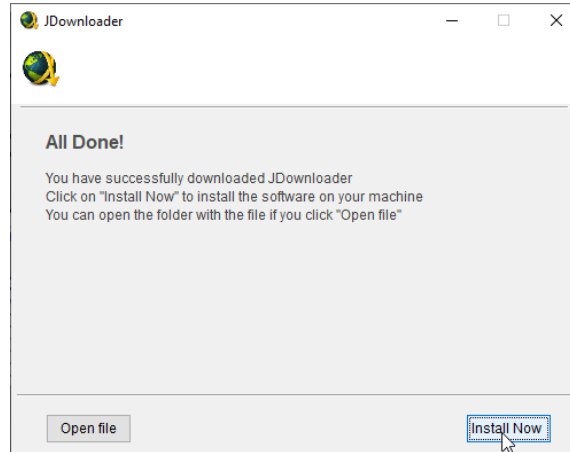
JDownloader

All Done!

You have successfully downloaded JDownloader
Click on "Install Now" to install the software on your machine
You can open the folder with the file if you click "Open file"

Open file

Install Now